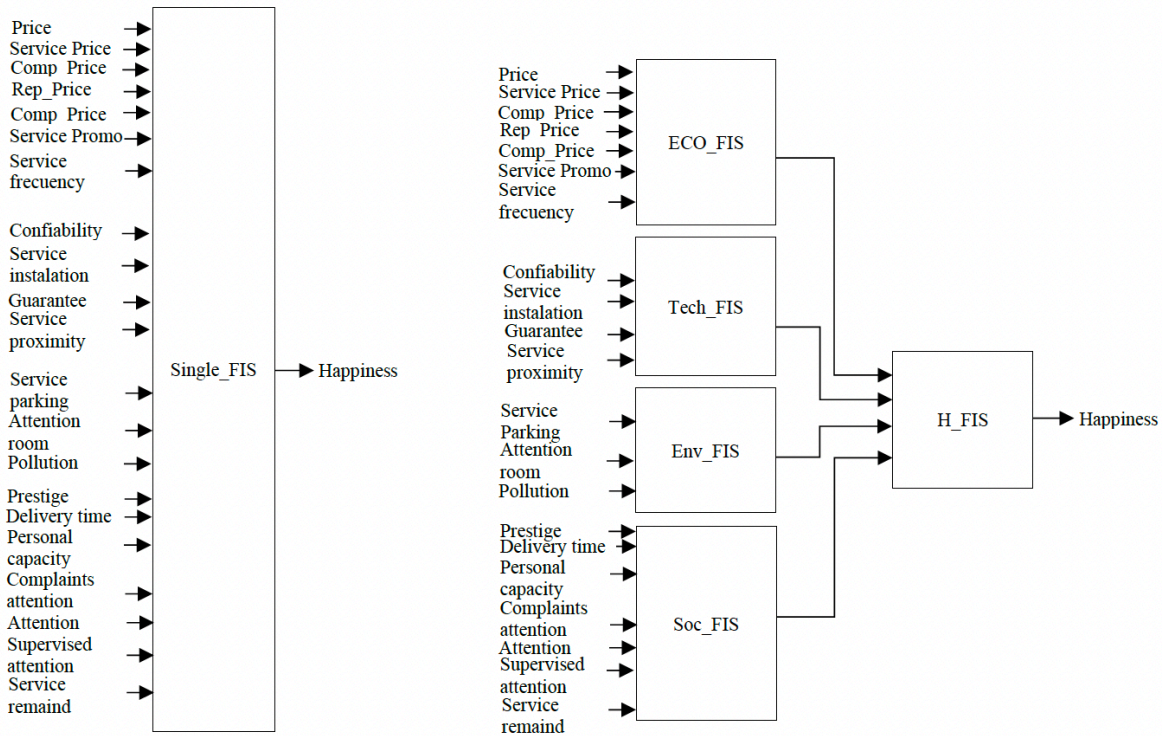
Price
Service Price
Comp Price
Rep_Price
Comp Price
Service Promo
Service frecuency
Confiability
Service instalation
Guarantee
Service proximity
Service parking
Attention room
Pollution
Prestige
Delivery time
Personal capacity
Complaints attention
Attention
Supervised attention
Service remaind

Single_FIS

Happiness

Price
Service Price
Comp Price
Rep Price
Comp_Price
Service Promo
Service frecuency

ECO_FIS

Confiability
Service instalation
Guarantee
Service proximity

Tech_FIS

Service Parking
Attention room
Pollution

Env_FIS

Prestige
Delivery time
Personal capacity
Complaints attention
Attention
Supervised attention
Service remaind

Soc_FIS

H_FIS

Happiness